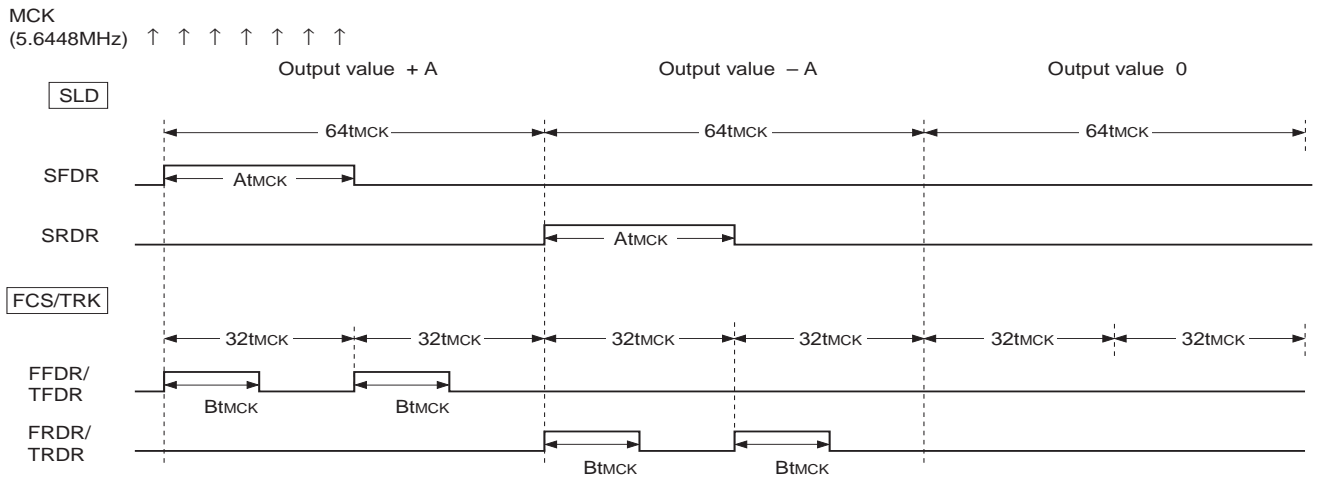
MCK
(5.6448MHz) ↑ ↑ ↑ ↑ ↑ ↑ ↑

Output value + A

Output value – A

Output value 0

SLD

64tMCK

64tMCK

64tMCK

SFDR

AtMCK

SRDR

AtMCK

FCS/TRK

32tMCK

32tMCK

32tMCK

32tMCK

32tMCK

32tMCK

FFDR/
TFDR

BtMCK

BtMCK

FRDR/
TRDR

BtMCK

BtMCK